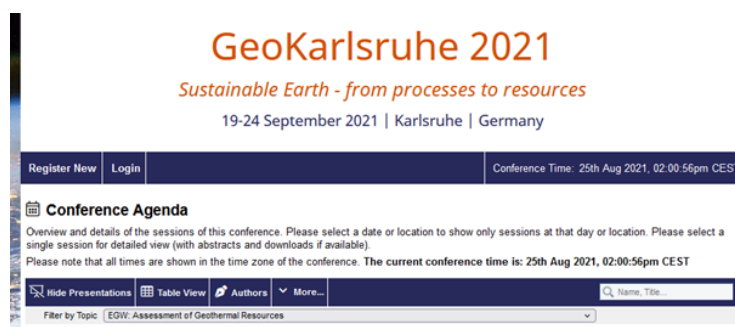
GeoKarlsruhe 2021

Sustainable Earth - from processes to resources

19-24 September 2021 | Karlsruhe | Germany

Register New | Login | Conference Time: 25th Aug 2021, 02:00:56pm CEST

Conference Agenda

Overview and details of the sessions of this conference. Please select a date or location to show only sessions at that day or location. Please select a single session for detailed view (with abstracts and downloads if available).

Please note that all times are shown in the time zone of the conference. **The current conference time is: 25th Aug 2021, 02:00:56pm CEST**

Hide Presentations | Table View | Authors | More... | Name, Title...

Filter by Topic EGW: Assessment of Geothermal Resources